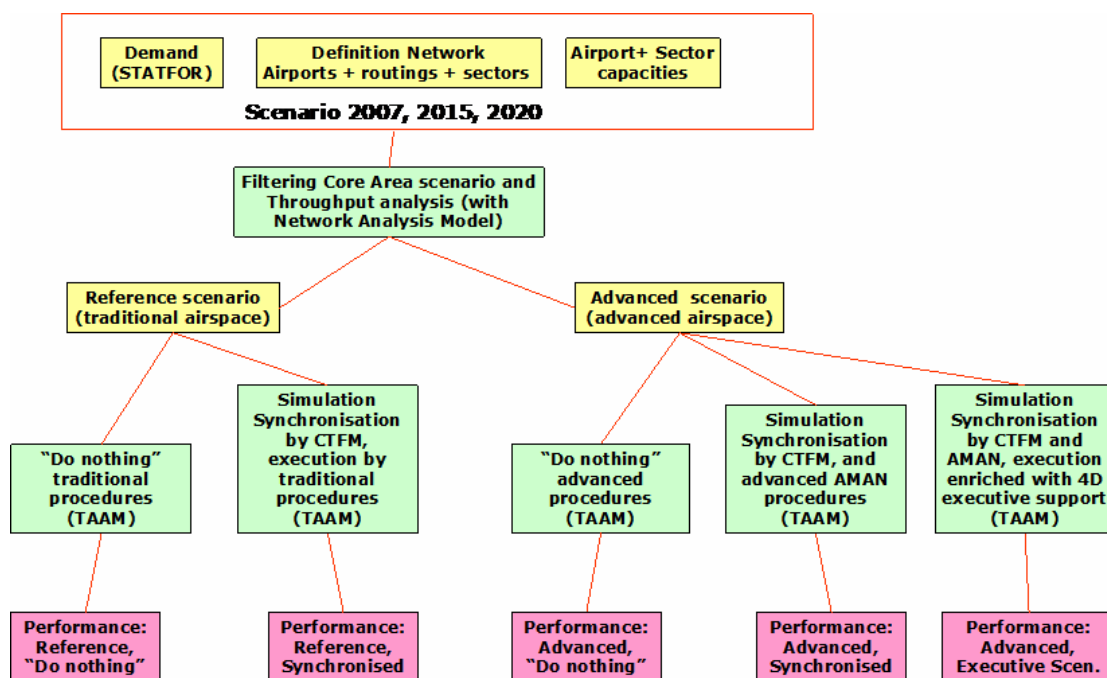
Demand (STATFOR)

Definition Network Airports + routings + sectors

Airport+ Sector capacities

Scenario 2007, 2015, 2020

Filtering Core Area scenario and Throughput analysis (with Network Analysis Model)

Reference scenario (traditional airspace)

Advanced scenario (advanced airspace)

"Do nothing" traditional procedures (TAAM)

Simulation Synchronisation by CTFM, execution by traditional procedures (TAAM)

"Do nothing" advanced procedures (TAAM)

Simulation Synchronisation by CTFM, and advanced AMAN procedures (TAAM)

Simulation Synchronisation by CTFM and AMAN, execution enriched with 4D executive support (TAAM)

Performance: Reference, "Do nothing"

Performance: Reference, Synchronised

Performance: Advanced, "Do nothing"

Performance: Advanced, Synchronised

Performance: Advanced, Executive Scen.